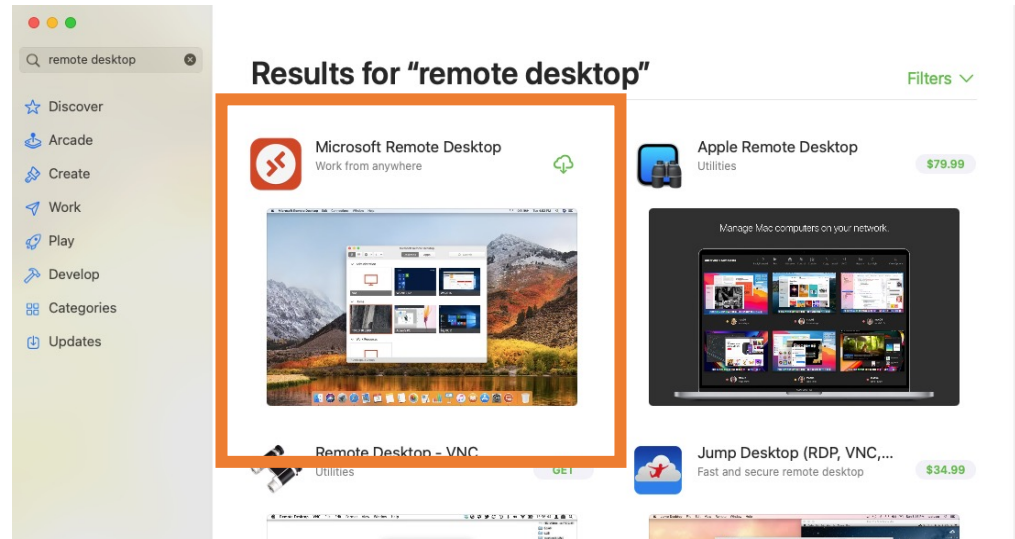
remote desktop

Discover
Arcade
Create
Work
Play
Develop
Categories
Updates

Results for “remote desktop”

Filters

Microsoft Remote Desktop
Work from anywhere

Apple Remote Desktop
Utilities
$79.99

Manage Mac computers on your network.

Remote Desktop - VNC
Utilities
GET

Jump Desktop (RDP, VNC,...
Fast and secure remote desktop
$34.99